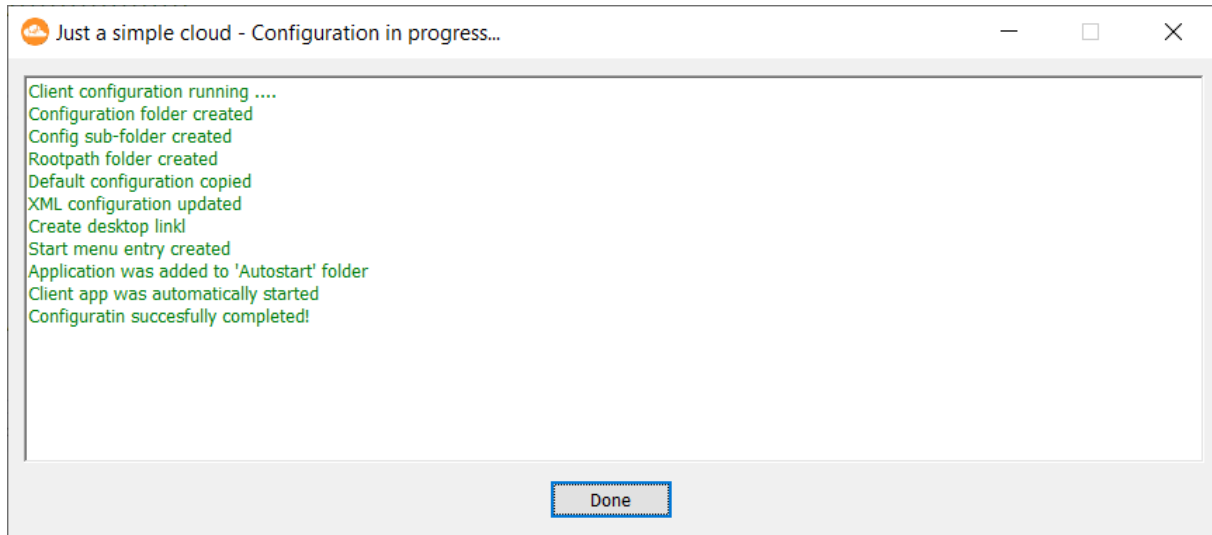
Just a simple cloud - Configuration in progress...

Client configuration running ....
Configuration folder created
Config sub-folder created
Rootpath folder created
Default configuration copied
XML configuration updated
Create desktop linkl
Start menu entry created
Application was added to 'Autostart' folder
Client app was automatically started
Configuratin succesfully completed!

Done